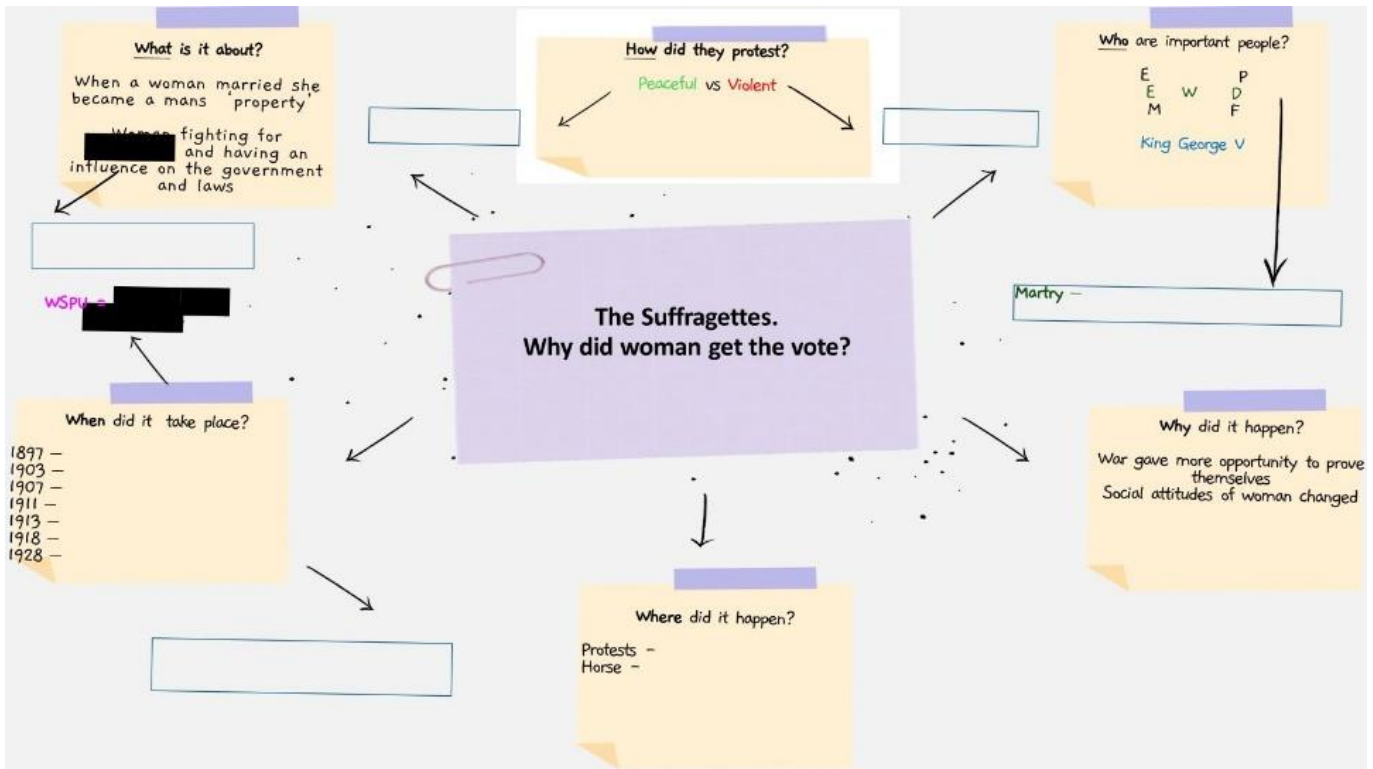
What is it about?

When a woman married she became a mans 'property'

Woman fighting for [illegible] and having an influence on the government and laws

How did they protest?

Peaceful vs Violent

Who are important people?

E P
E W D
M F

King George V

WSPU = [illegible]

The Suffragettes.
Why did woman get the vote?

Martry –

When did it take place?

1897 –
1903 –
1907 –
1911 –
1913 –
1918 –
1928 –

Why did it happen?

War gave more opportunity to prove themselves
Social attitudes of woman changed

Where did it happen?

Protests –
Horse –